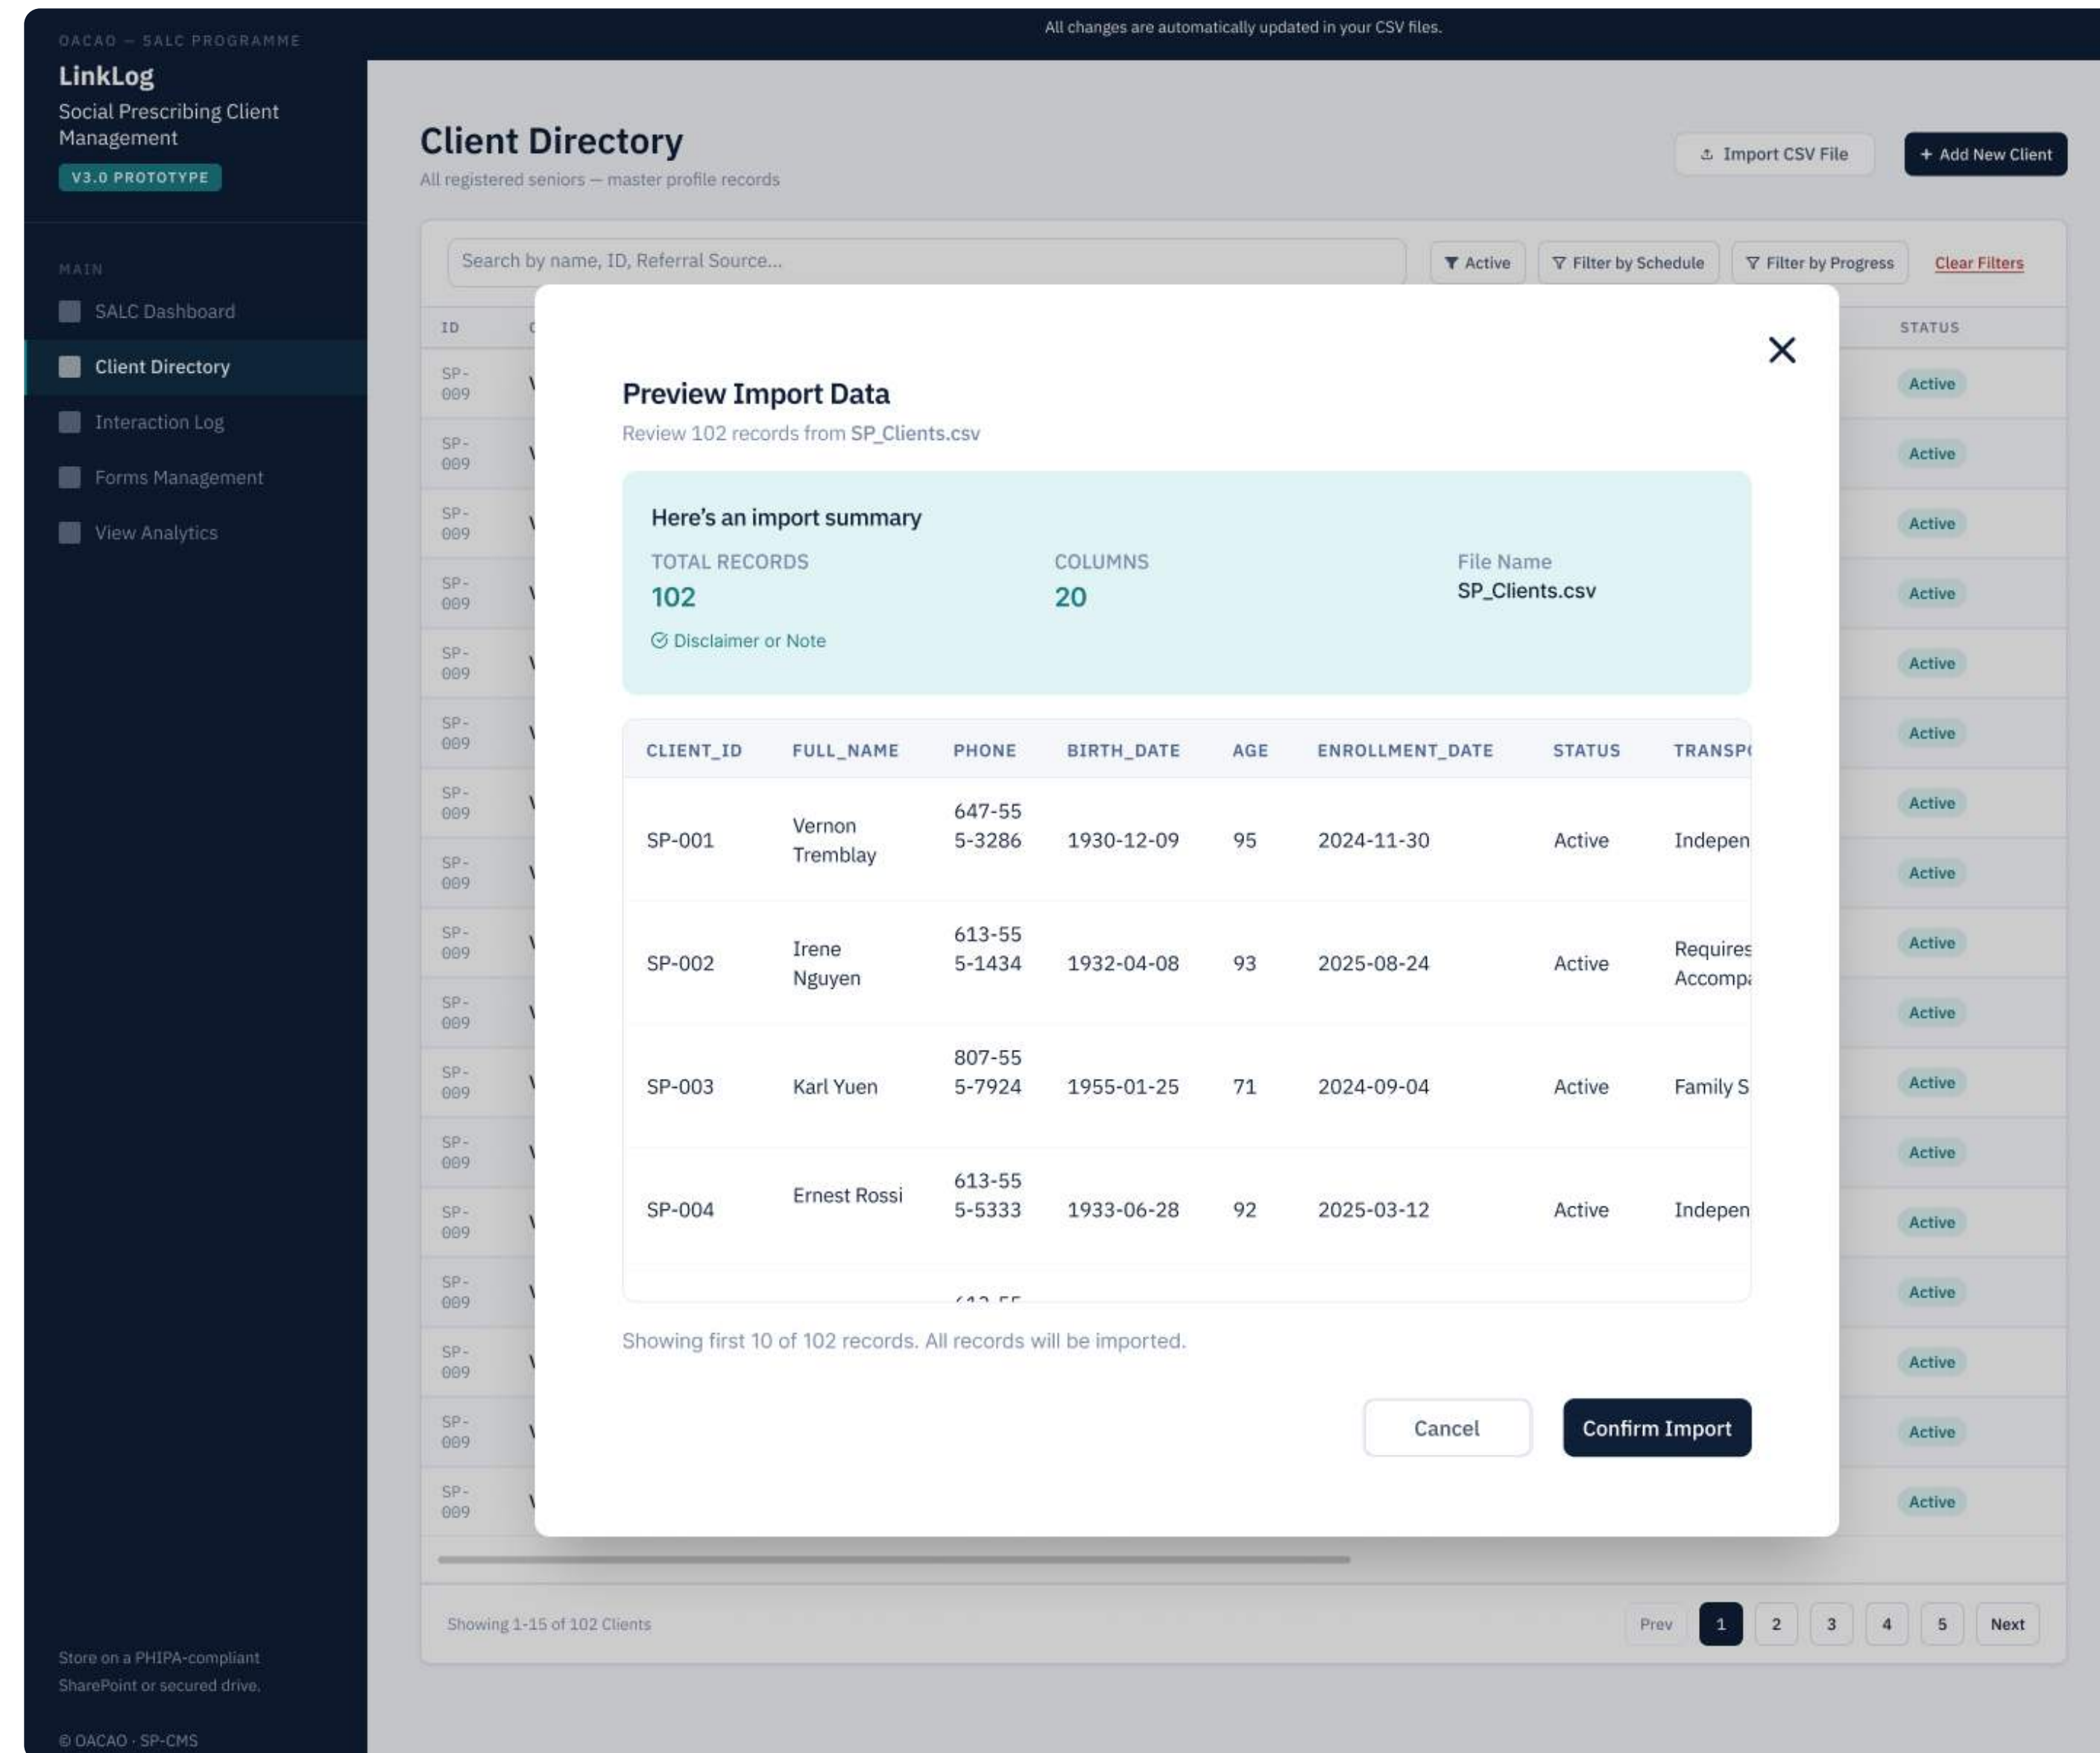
OACAO — SALC PROGRAMME
LinkLog
Social Prescribing Client Management
V3.0 PROTOTYPE

All changes are automatically updated in your CSV files.

MAIN
SALC Dashboard
Client Directory
Interaction Log
Forms Management
View Analytics

Client Directory
All registered seniors — master profile records

Import CSV File
+ Add New Client

Search by name, ID, Referral Source...
Active
Filter by Schedule
Filter by Progress
Clear Filters

ID
STATUS

SP-009
Active

Preview Import Data
Review 102 records from SP_Clients.csv

Here's an import summary
TOTAL RECORDS
102
COLUMNS
20
File Name
SP_Clients.csv
Disclaimer or Note

| CLIENT_ID | FULL_NAME | PHONE | BIRTH_DATE | AGE | ENROLLMENT_DATE | STATUS | TRANSP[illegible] |
|---|---|---|---|---|---|---|---|
| SP-001 | Vernon Tremblay | 647-555-3286 | 1930-12-09 | 95 | 2024-11-30 | Active | Indepen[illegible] |
| SP-002 | Irene Nguyen | 613-555-1434 | 1932-04-08 | 93 | 2025-08-24 | Active | Requires Accomp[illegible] |
| SP-003 | Karl Yuen | 807-555-7924 | 1955-01-25 | 71 | 2024-09-04 | Active | Family S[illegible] |
| SP-004 | Ernest Rossi | 613-555-5333 | 1933-06-28 | 92 | 2025-03-12 | Active | Indepen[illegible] |

Showing first 10 of 102 records. All records will be imported.

Cancel
Confirm Import

Showing 1-15 of 102 Clients
Prev 1 2 3 4 5 Next

Store on a PHIPA-compliant SharePoint or secured drive.
© OACAO · SP-CMS